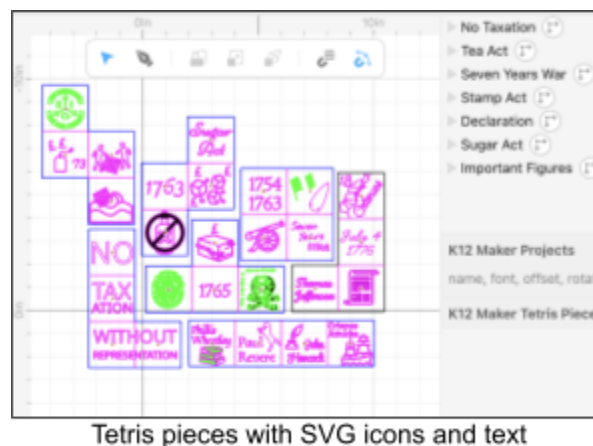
0in
10in
10in
0in
No Taxation
Tea Act
Seven Years War
Stamp Act
Declaration
Sugar Act
Important Figures
K12 Maker Projects
name, font, offset, rota
K12 Maker Tetris Piece
Sugar Act
1763
1754 1763
NO
Seven Years War
July 4 1776
TAX ATION
1765
Thomas Jefferson
WITHOUT REPRESENTATION
Phillis Wheatley
Paul Revere
John Hancock
Tetris pieces with SVG icons and text